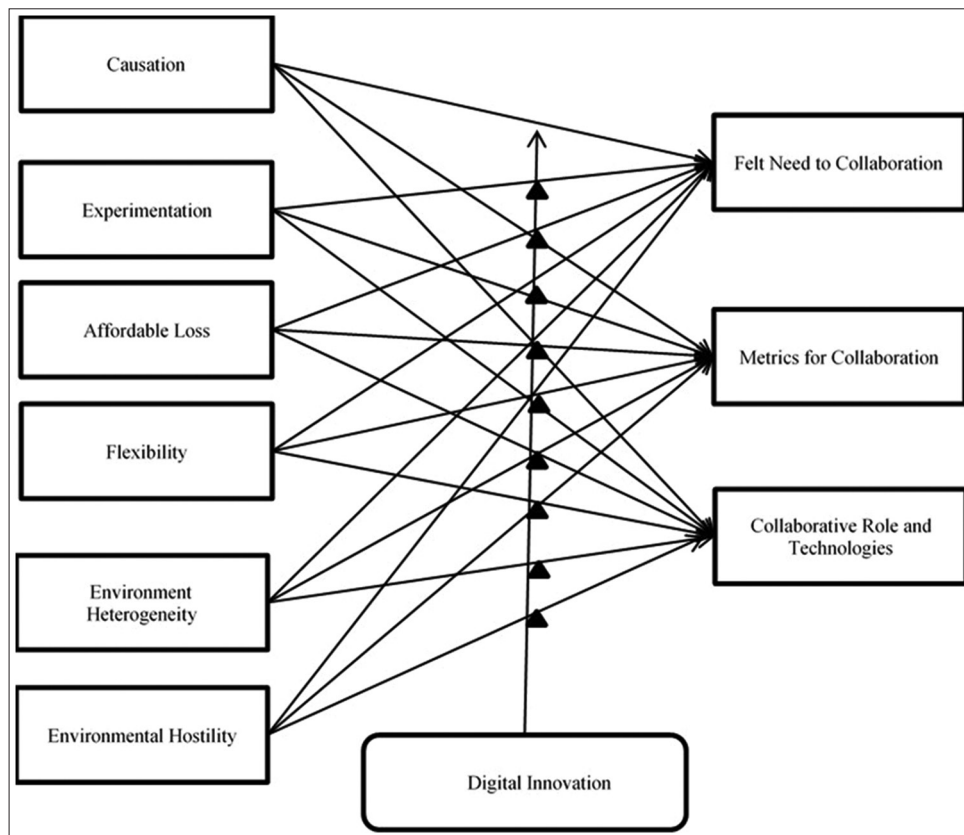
Causation

Experimentation

Affordable Loss

Flexibility

Environment Heterogeneity

Environmental Hostility

Felt Need to Collaboration

Metrics for Collaboration

Collaborative Role and Technologies

Digital Innovation